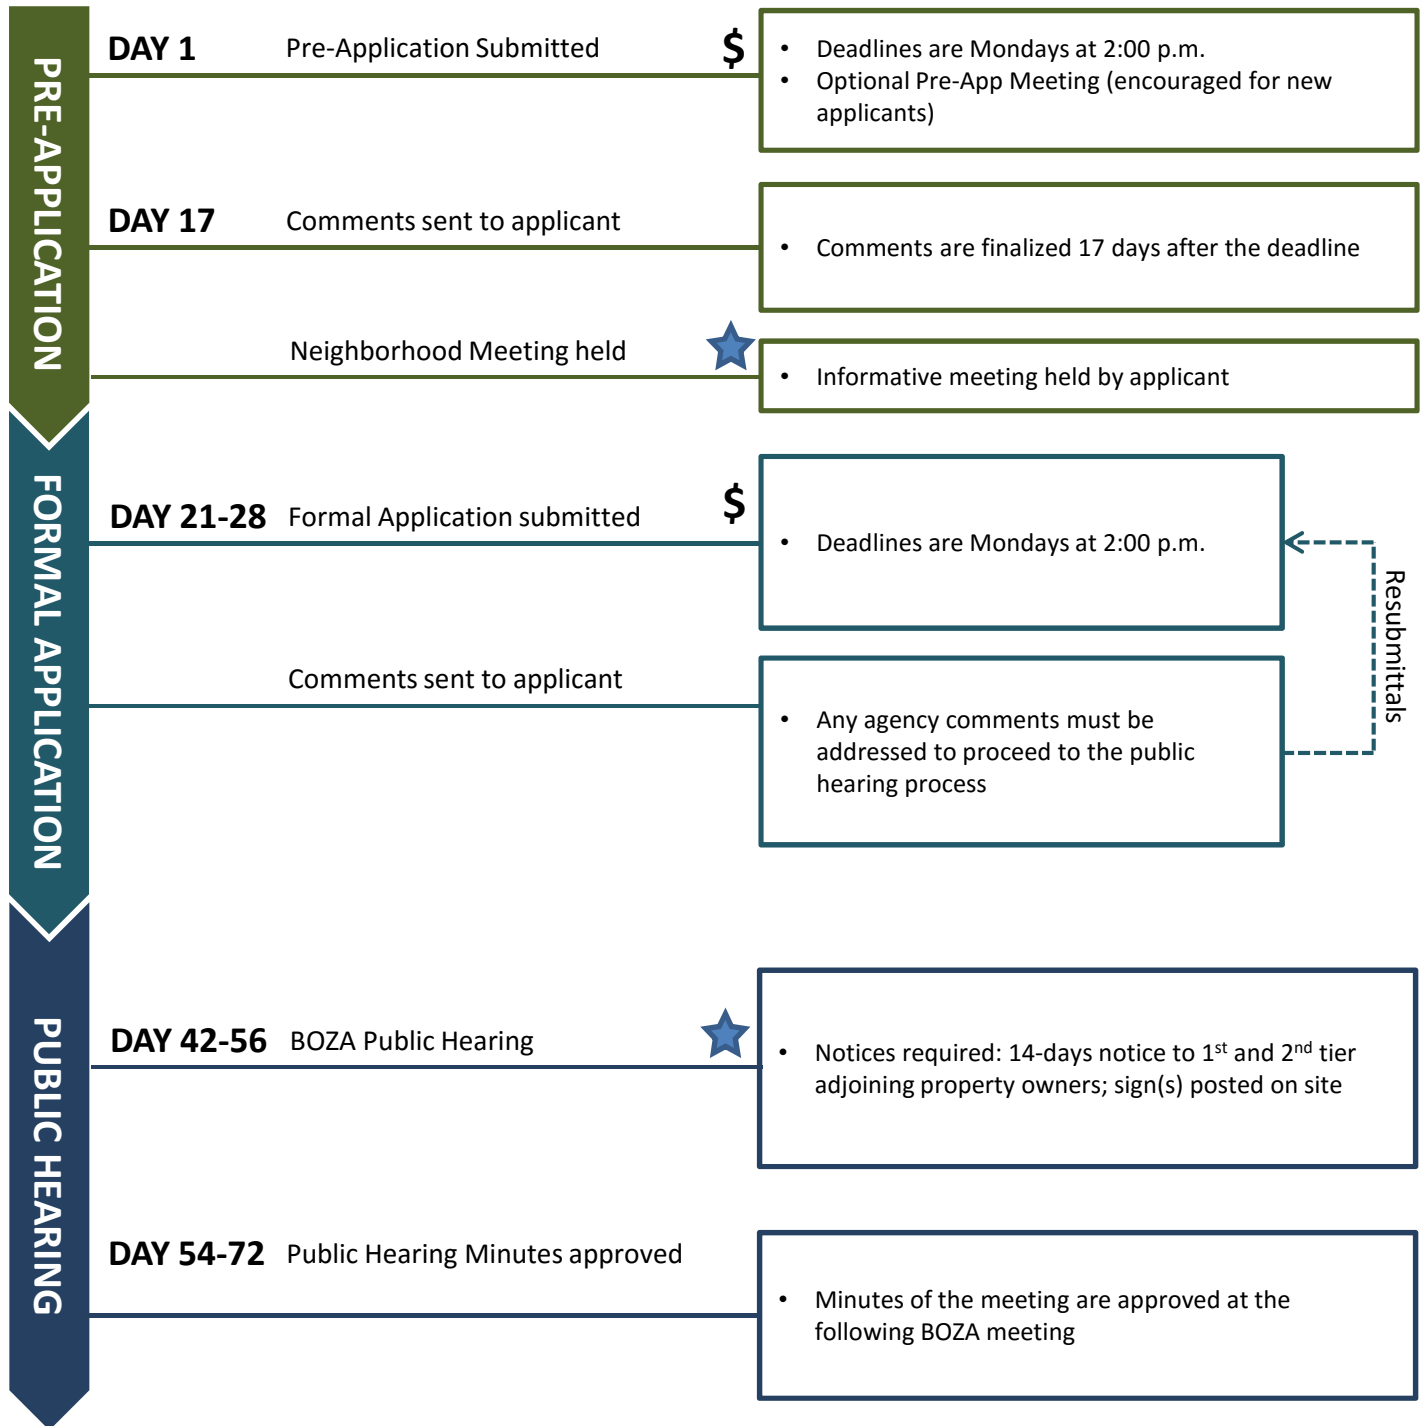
PRE-APPLICATION

DAY 1 Pre-Application Submitted $

- Deadlines are Mondays at 2:00 p.m.
- Optional Pre-App Meeting (encouraged for new applicants)

DAY 17 Comments sent to applicant

- Comments are finalized 17 days after the deadline

Neighborhood Meeting held

- Informative meeting held by applicant

FORMAL APPLICATION

DAY 21-28 Formal Application submitted $

- Deadlines are Mondays at 2:00 p.m.

Comments sent to applicant

- Any agency comments must be addressed to proceed to the public hearing process

Resubmittals

PUBLIC HEARING

DAY 42-56 BOZA Public Hearing

- Notices required: 14-days notice to 1$^{st}$ and 2$^{nd}$ tier adjoining property owners; sign(s) posted on site

DAY 54-72 Public Hearing Minutes approved

- Minutes of the meeting are approved at the following BOZA meeting